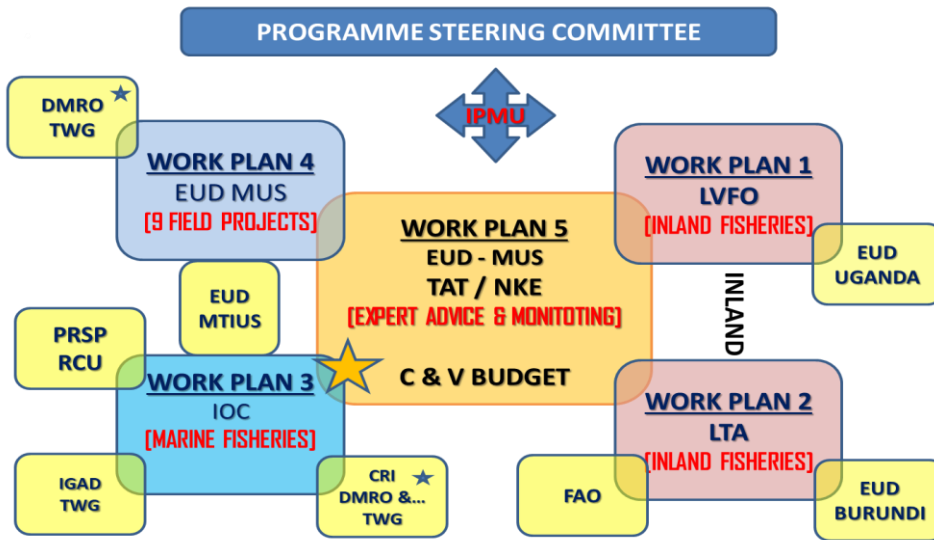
PROGRAMME STEERING COMMITTEE

IPMU

DMRO TWG

WORK PLAN 4
EUD MUS
[9 FIELD PROJECTS]

WORK PLAN 5
EUD - MUS
TAT / NKE
[EXPERT ADVICE & MONITOTING]

C & V BUDGET

WORK PLAN 1
LVFO
[INLAND FISHERIES]

EUD UGANDA

INLAND

EUD MTIUS

PRSP RCU

WORK PLAN 3
IOC
[MARINE FISHERIES]

WORK PLAN 2
LTA
[INLAND FISHERIES]

IGAD TWG

CRI DMRO &... TWG

FAO

EUD BURUNDI